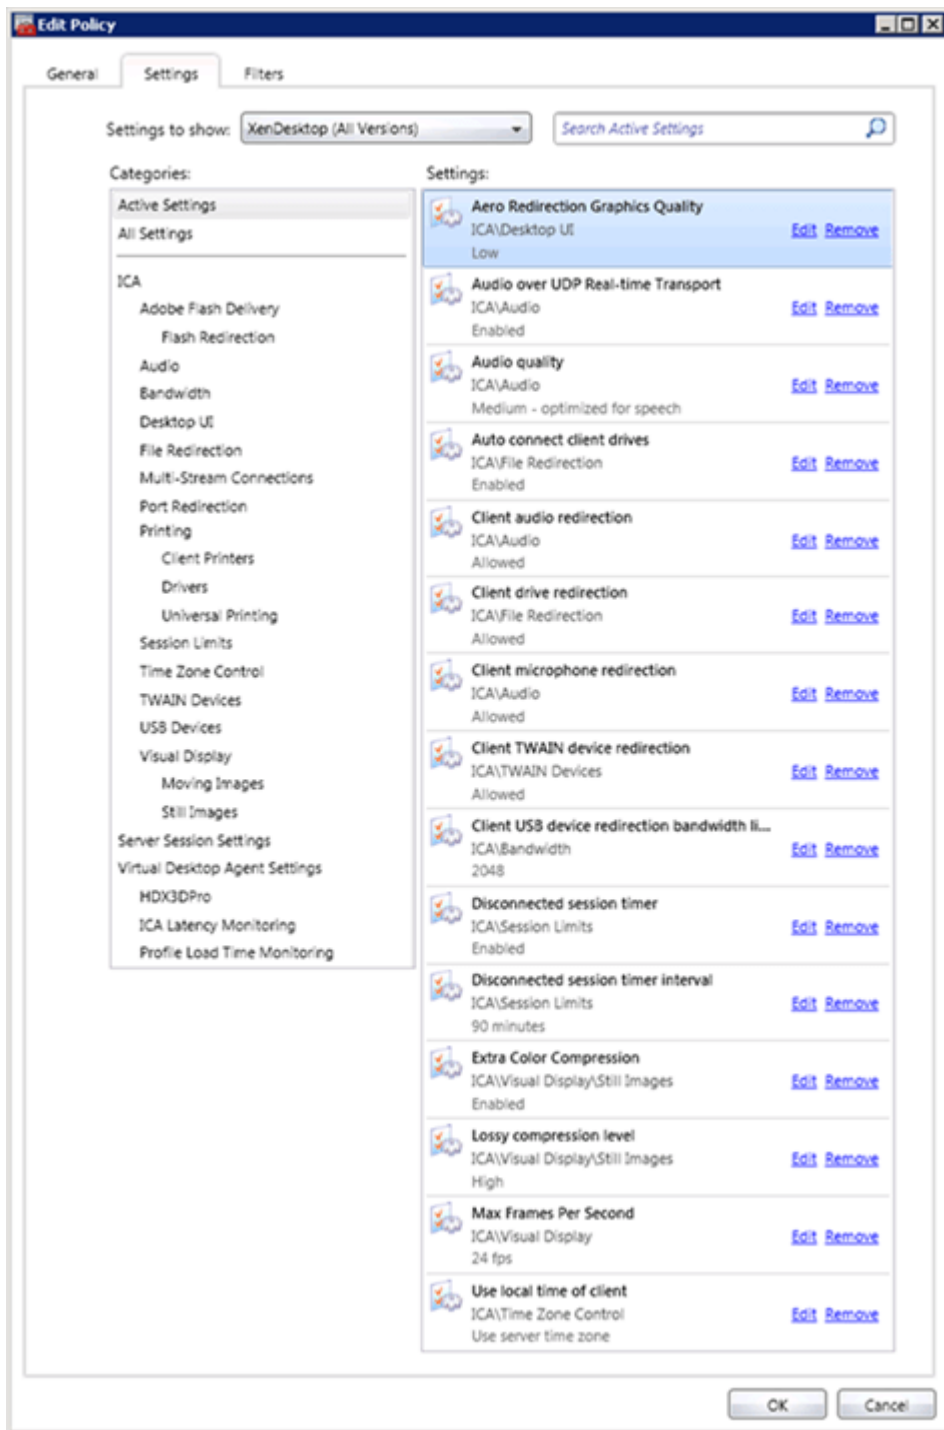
Edit Policy

General Settings Filters

Settings to show: XenDesktop (All Versions)

Search Active Settings

Categories:

Active Settings
All Settings

ICA
Adobe Flash Delivery
Flash Redirection
Audio
Bandwidth
Desktop UI
File Redirection
Multi-Stream Connections
Port Redirection
Printing
Client Printers
Drivers
Universal Printing
Session Limits
Time Zone Control
TWAIN Devices
USB Devices
Visual Display
Moving Images
Still Images
Server Session Settings
Virtual Desktop Agent Settings
HDX3DPro
ICA Latency Monitoring
Profile Load Time Monitoring

Settings:

Aero Redirection Graphics Quality
ICA\Desktop UI
Low
Edit Remove

Audio over UDP Real-time Transport
ICA\Audio
Enabled
Edit Remove

Audio quality
ICA\Audio
Medium - optimized for speech
Edit Remove

Auto connect client drives
ICA\File Redirection
Enabled
Edit Remove

Client audio redirection
ICA\Audio
Allowed
Edit Remove

Client drive redirection
ICA\File Redirection
Allowed
Edit Remove

Client microphone redirection
ICA\Audio
Allowed
Edit Remove

Client TWAIN device redirection
ICA\TWAIN Devices
Allowed
Edit Remove

Client USB device redirection bandwidth li...
ICA\Bandwidth
2048
Edit Remove

Disconnected session timer
ICA\Session Limits
Enabled
Edit Remove

Disconnected session timer interval
ICA\Session Limits
90 minutes
Edit Remove

Extra Color Compression
ICA\Visual Display\Still Images
Enabled
Edit Remove

Lossy compression level
ICA\Visual Display\Still Images
High
Edit Remove

Max Frames Per Second
ICA\Visual Display
24 fps
Edit Remove

Use local time of client
ICA\Time Zone Control
Use server time zone
Edit Remove

OK Cancel